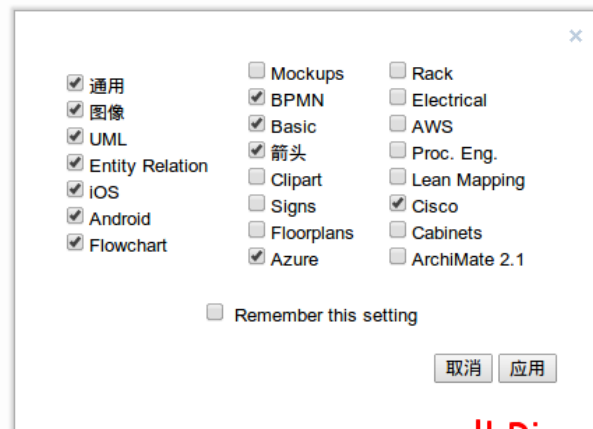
×

通用
图像
UML
Entity Relation
iOS
Android
Flowchart

Mockups
BPMN
Basic
箭头
Clipart
Signs
Floorplans
Azure

Rack
Electrical
AWS
Proc. Eng.
Lean Mapping
Cisco
Cabinets
ArchiMate 2.1

Remember this setting

取消 应用

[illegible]